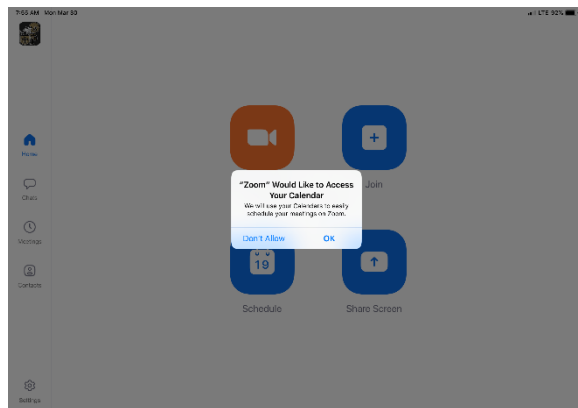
7:03 AM Mon Mar 30

LTE 92%

Home

Chats

Meetings

Contacts

Settings

Join

"Zoom" Would Like to Access Your Calendar

We will use your Calendars to easily schedule your meetings on Zoom.

Don't Allow

OK

19

Schedule

Share Screen